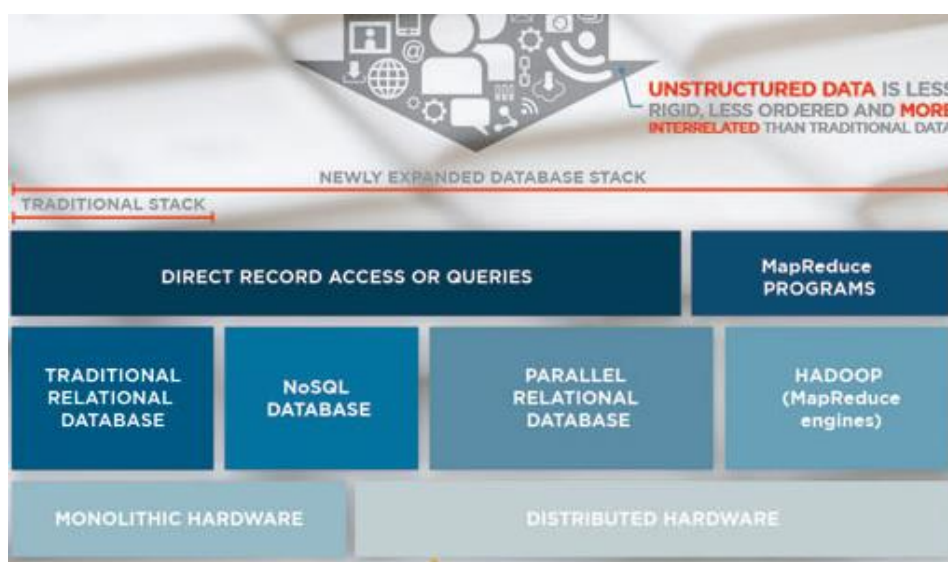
UNSTRUCTURED DATA IS LESS RIGID, LESS ORDERED AND MORE INTERRELATED THAN TRADITIONAL DATA

NEWLY EXPANDED DATABASE STACK

TRADITIONAL STACK

DIRECT RECORD ACCESS OR QUERIES

MapReduce PROGRAMS

TRADITIONAL RELATIONAL DATABASE

NoSQL DATABASE

PARALLEL RELATIONAL DATABASE

HADOOP (MapReduce engines)

MONOLITHIC HARDWARE

DISTRIBUTED HARDWARE